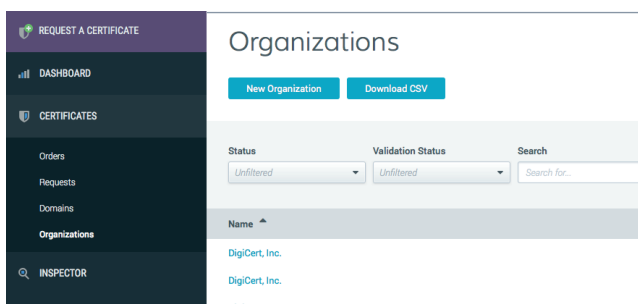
REQUEST A CERTIFICATE

DASHBOARD

CERTIFICATES

Orders

Requests

Domains

Organizations

INSPECTOR

Organizations

New Organization

Download CSV

Status

Unfiltered

Validation Status

Unfiltered

Search

Search for...

Name

DigiCert, Inc.

DigiCert, Inc.